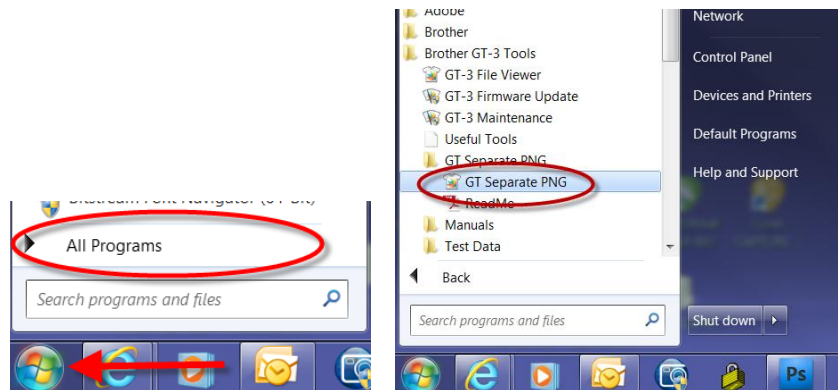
Bitstream Font Navigator (64-bit)

All Programs

Search programs and files

Adobe
Brother
Brother GT-3 Tools
GT-3 File Viewer
GT-3 Firmware Update
GT-3 Maintenance
Useful Tools
GT Separate PNG
GT Separate PNG
ReadMe
Manuals
Test Data

Back

Search programs and files

Network
Control Panel
Devices and Printers
Default Programs
Help and Support

Shut down